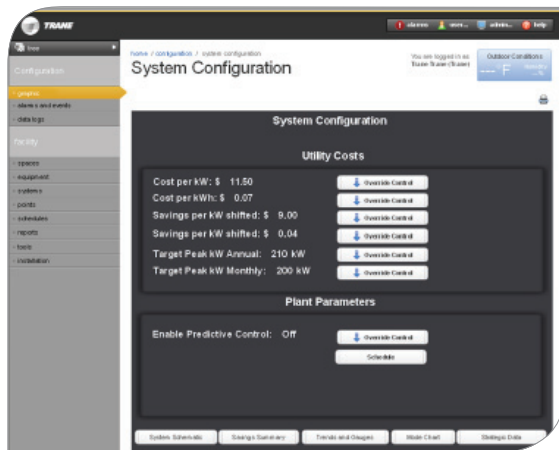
TRANE

alarms user admin help

tree

Configuration

graphics
alarms and events
data logs

Facility

spaces
equipment
systems
points
schedules
reports
tools
installation

home / configuration / system configuration

System Configuration

You are logged in as Trane Trane (Trane)

Outdoor Conditions
--- F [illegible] --%

System Configuration

Utility Costs

Cost per kW: $ 11.50 Override Control
Cost per kWh: $ 0.07 Override Control
Savings per kW shifted: $ 9.00 Override Control
Savings per kW shifted: $ 0.04 Override Control
Target Peak kW Annual: 210 kW Override Control
Target Peak kW Monthly: 200 kW Override Control

Plant Parameters

Enable Predictive Control: Off Override Control
Schedule

System Schematic | Savings Summary | Trends and Gauges | Mode Chart | Strategic Data